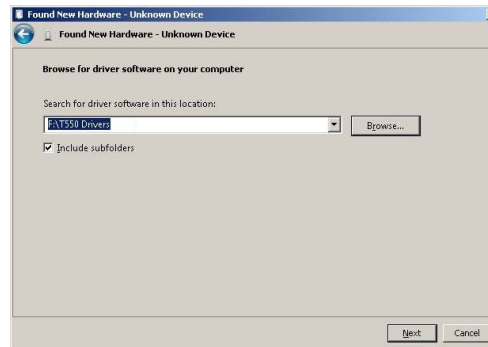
Found New Hardware - Unknown Device

Found New Hardware - Unknown Device

Browse for driver software on your computer

Search for driver software in this location:

F:\T550 Drivers

Browse...

Include subfolders

Next

Cancel